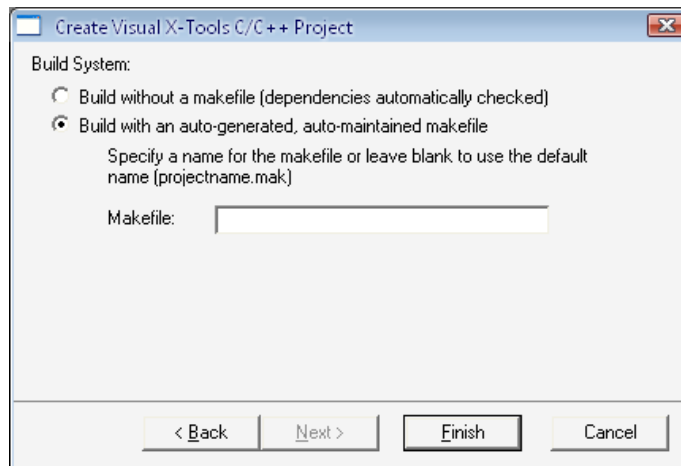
Create Visual X-Tools C/C++ Project

Build System:

Build without a makefile (dependencies automatically checked)

Build with an auto-generated, auto-maintained makefile

Specify a name for the makefile or leave blank to use the default name (projectname.mak)

Makefile:

< Back

Next >

Finish

Cancel